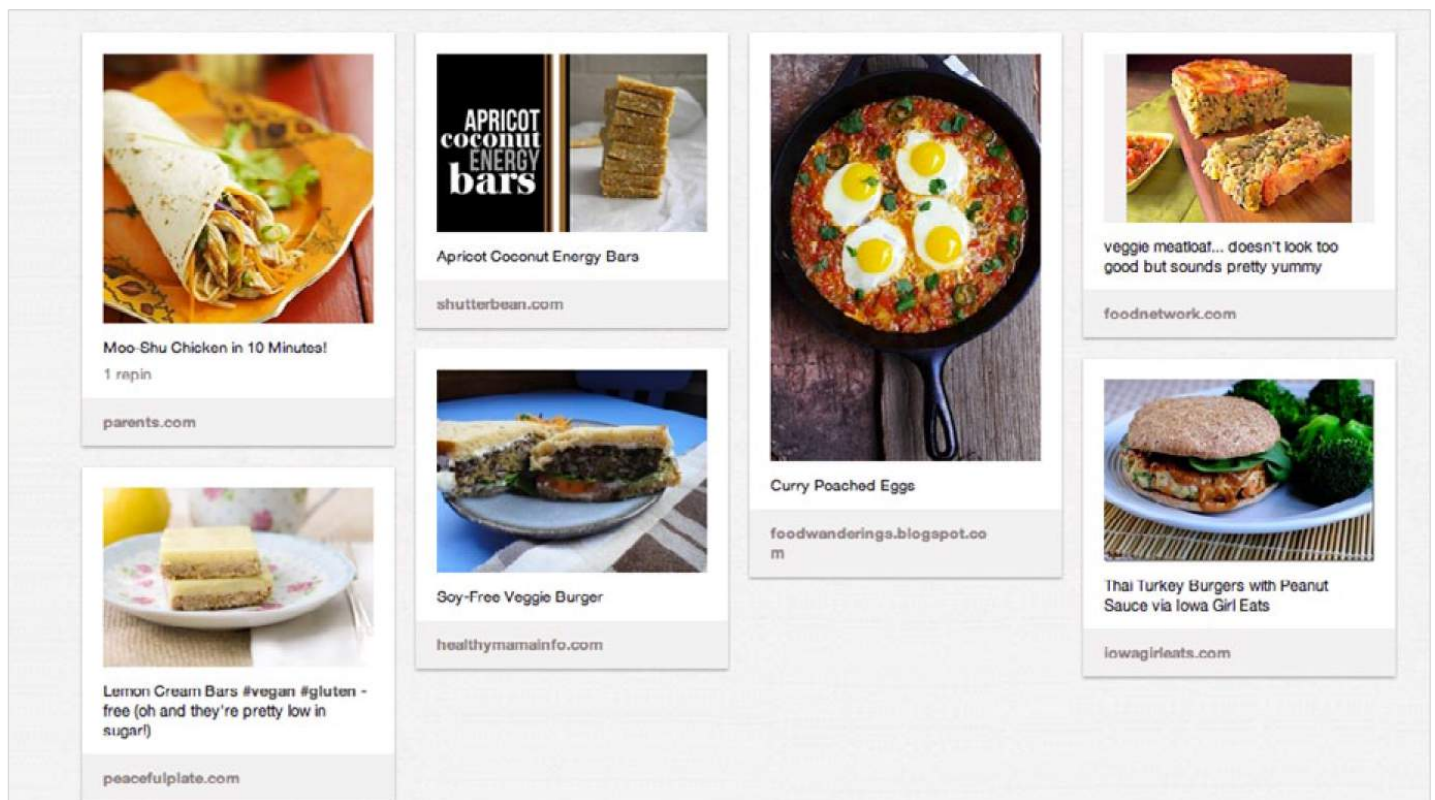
Moo-Shu Chicken in 10 Minutes!

1 repin

parents.com

Lemon Cream Bars #vegan #gluten -free (oh and they're pretty low in sugar!)

peacefulplate.com

APRICOT coconut ENERGY bars

Apricot Coconut Energy Bars

shutterbean.com

Soy-Free Veggie Burger

healthymamainfo.com

Curry Poached Eggs

foodwanderings.blogspot.com

veggie meatloaf... doesn't look too good but sounds pretty yummy

foodnetwork.com

Thai Turkey Burgers with Peanut Sauce via Iowa Girl Eats

iowagirleats.com